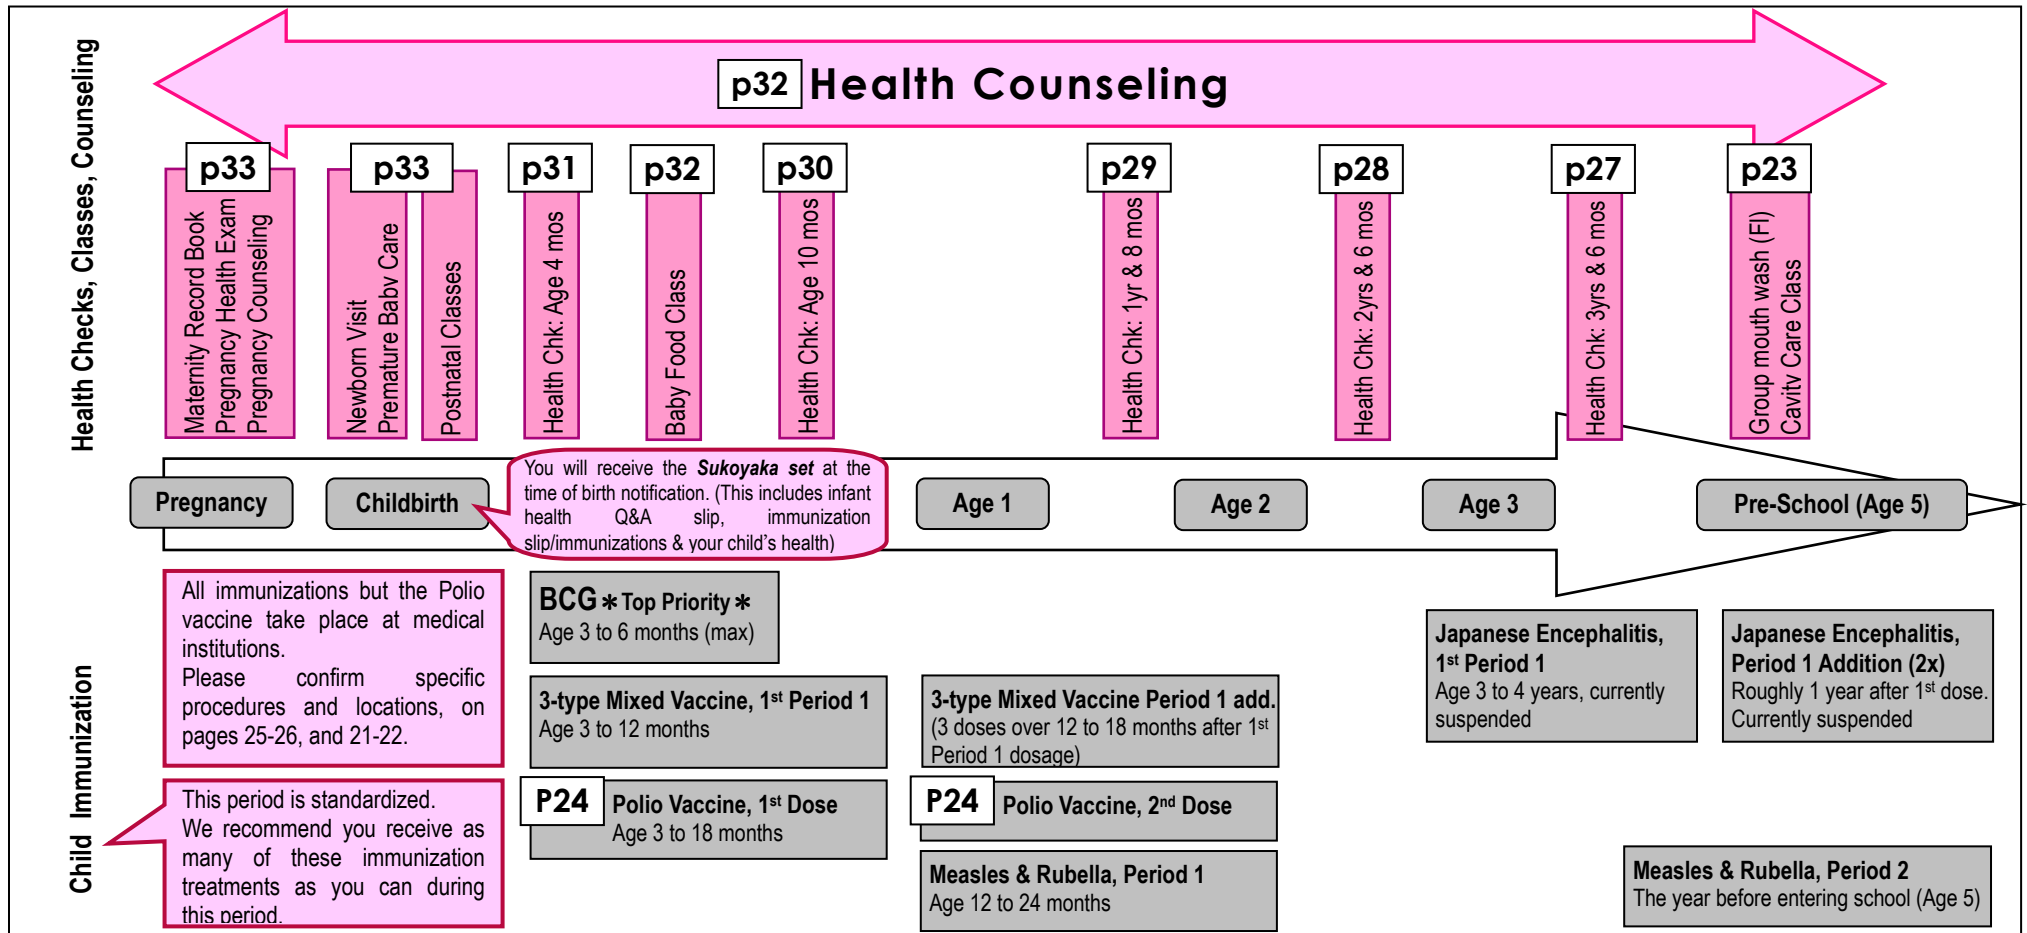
Health Checks, Classes, Counseling

p32 Health Counseling

p33
Maternity Record Book
Pregnancy Health Exam
Pregnancy Counseling

p33
Newborn Visit
Premature Baby Care

Postnatal Classes

p31
Health Chk: Age 4 mos

p32
Baby Food Class

p30
Health Chk: Age 10 mos

p29
Health Chk: 1yr & 8 mos

p28
Health Chk: 2yrs & 6 mos

p27
Health Chk: 3yrs & 6 mos

p23
Group mouth wash (Fl)
Cavity Care Class

Pregnancy

Childbirth

You will receive the *Sukoyaka set* at the time of birth notification. (This includes infant health Q&A slip, immunization slip/immunizations & your child's health)

Age 1

Age 2

Age 3

Pre-School (Age 5)

Child Immunization

All immunizations but the Polio vaccine take place at medical institutions.
Please confirm specific procedures and locations, on pages 25-26, and 21-22.

This period is standardized.
We recommend you receive as many of these immunization treatments as you can during this period.

BCG ∗Top Priority∗
Age 3 to 6 months (max)

3-type Mixed Vaccine, 1st Period 1
Age 3 to 12 months

P24
Polio Vaccine, 1st Dose
Age 3 to 18 months

3-type Mixed Vaccine Period 1 add.
(3 doses over 12 to 18 months after 1st Period 1 dosage)

P24
Polio Vaccine, 2nd Dose

Measles & Rubella, Period 1
Age 12 to 24 months

Japanese Encephalitis, 1st Period 1
Age 3 to 4 years, currently suspended

Japanese Encephalitis, Period 1 Addition (2x)
Roughly 1 year after 1st dose. Currently suspended

Measles & Rubella, Period 2
The year before entering school (Age 5)